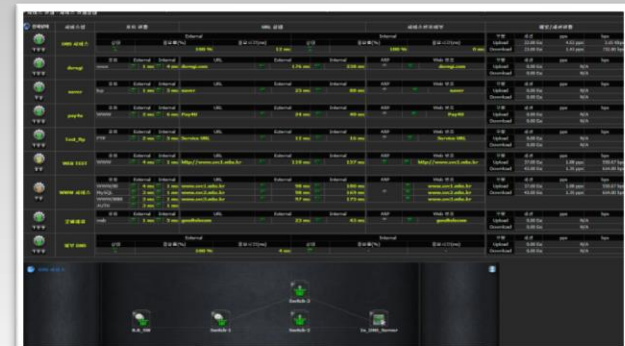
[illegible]

| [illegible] | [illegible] | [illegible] | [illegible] | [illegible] |
|---|---|---|---|---|
| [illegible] | 100 % | 11 ms | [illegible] | Upload / Download |
| dnsgi | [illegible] | dnsgi.com | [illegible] | Upload / Download |
| | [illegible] | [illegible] | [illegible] | Upload / Download |
| payfu | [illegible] | PayNI | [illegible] | Upload / Download |
| Cool_ftp | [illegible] | Service URL | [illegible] | Upload / Download |
| WEB 2017 | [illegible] | http://www.sev1.edu.kr | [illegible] | Upload / Download |
| WWW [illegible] | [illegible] | www.sev1.edu.kr | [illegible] | Upload / Download |
| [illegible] | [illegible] | goodfellow.com | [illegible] | Upload / Download |
| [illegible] | 100 % | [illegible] | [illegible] | Upload / Download |

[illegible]

Switch 2

R_B_SW

Switch 1

Switch 3

In_SMS_Server